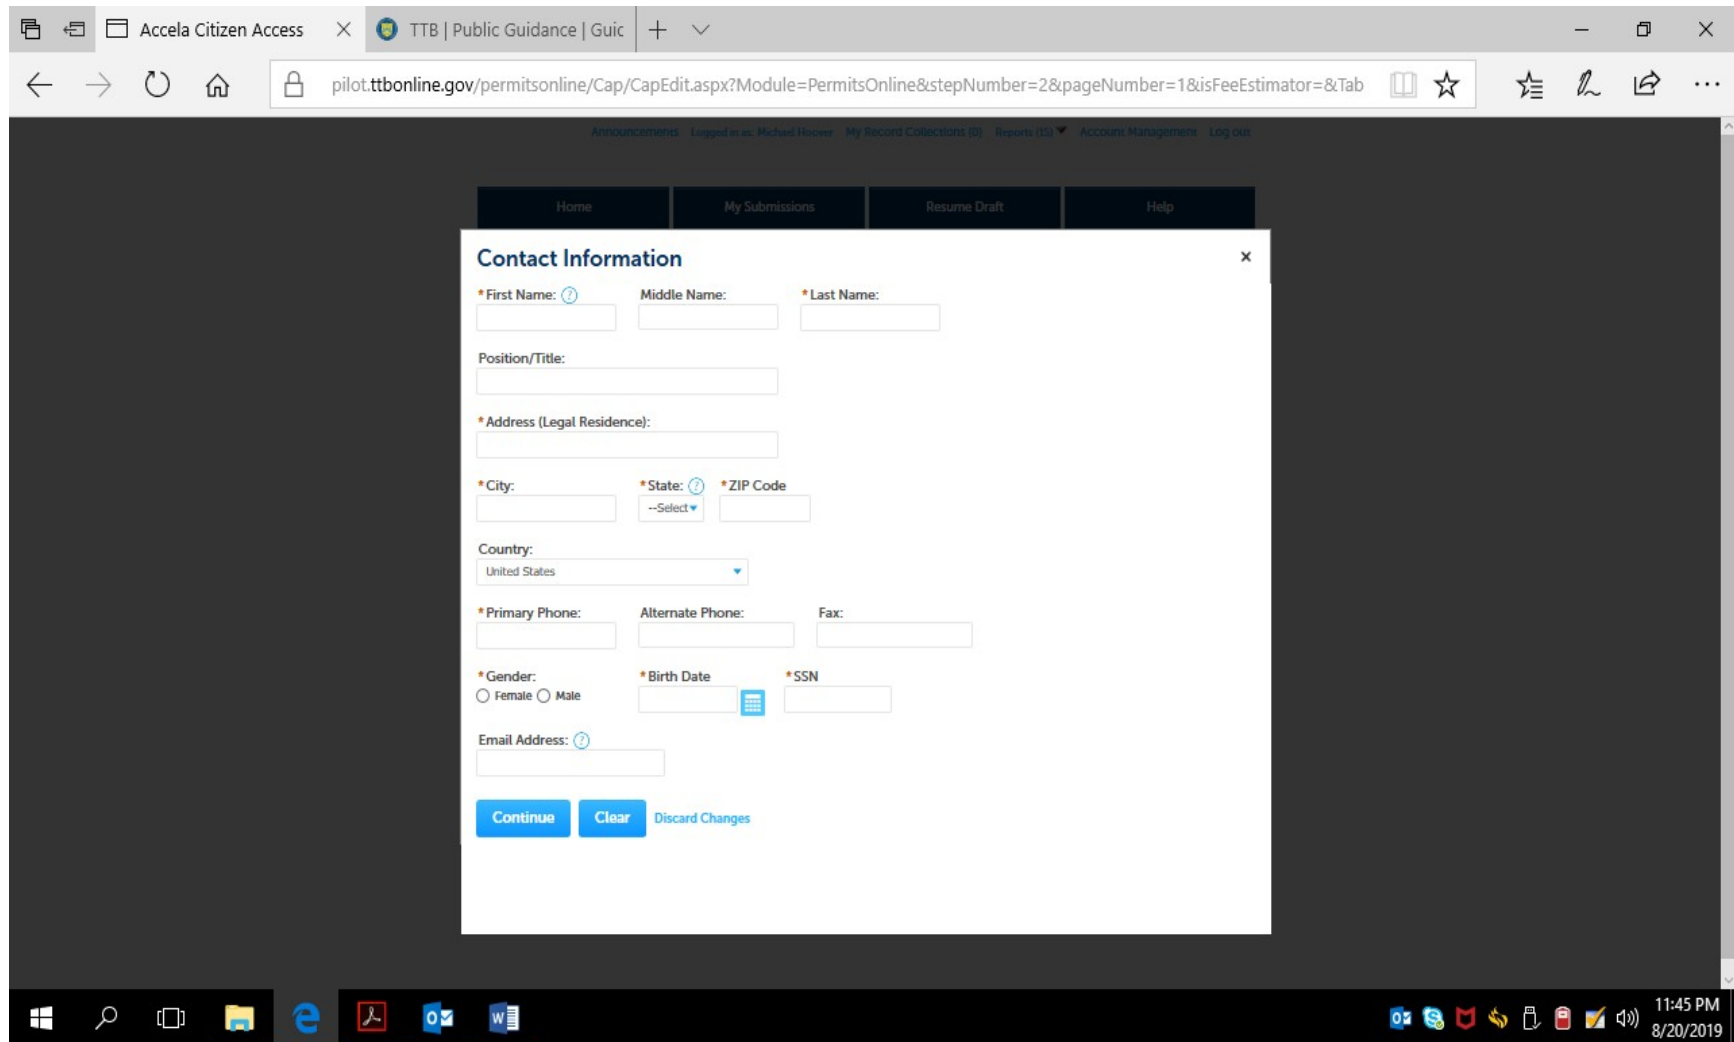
Accela Citizen Access
TTB | Public Guidance | Guic

pilot.ttbonline.gov/permitsonline/Cap/CapEdit.aspx?Module=PermitsOnline&stepNumber=2&pageNumber=1&isFeeEstimator=&Tab

Announcements Logged in as: Michael Hoover My Record Collections (0) Reports (15) Account Management Log out

Home My Submissions Resume Draft Help

Contact Information

×

*First Name: Middle Name: *Last Name:

Position/Title:

*Address (Legal Residence):

*City: *State: *ZIP Code

--Select

Country:

United States

*Primary Phone: Alternate Phone: Fax:

*Gender: *Birth Date *SSN

Female Male

Email Address:

Continue Clear Discard Changes

11:45 PM
8/20/2019